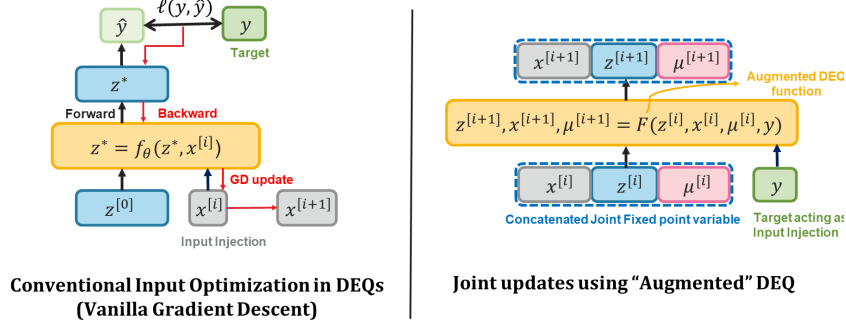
$\ell(y, \hat{y})$

$\hat{y}$

$y$

Target

$z^*$

Forward

Backward

$z^* = f_\theta(z^*, x^{[i]})$

GD update

$z^{[0]}$

$x^{[i]}$

$x^{[i+1]}$

Input Injection

Conventional Input Optimization in DEQs (Vanilla Gradient Descent)

$x^{[i+1]}$ $z^{[i+1]}$ $\mu^{[i+1]}$

Augmented DEQ function

$z^{[i+1]}, x^{[i+1]}, \mu^{[i+1]} = F(z^{[i]}, x^{[i]}, \mu^{[i]}, y)$

$x^{[i]}$ $z^{[i]}$ $\mu^{[i]}$

$y$

Concatenated Joint Fixed point variable

Target acting as Input Injection

Joint updates using "Augmented" DEQ